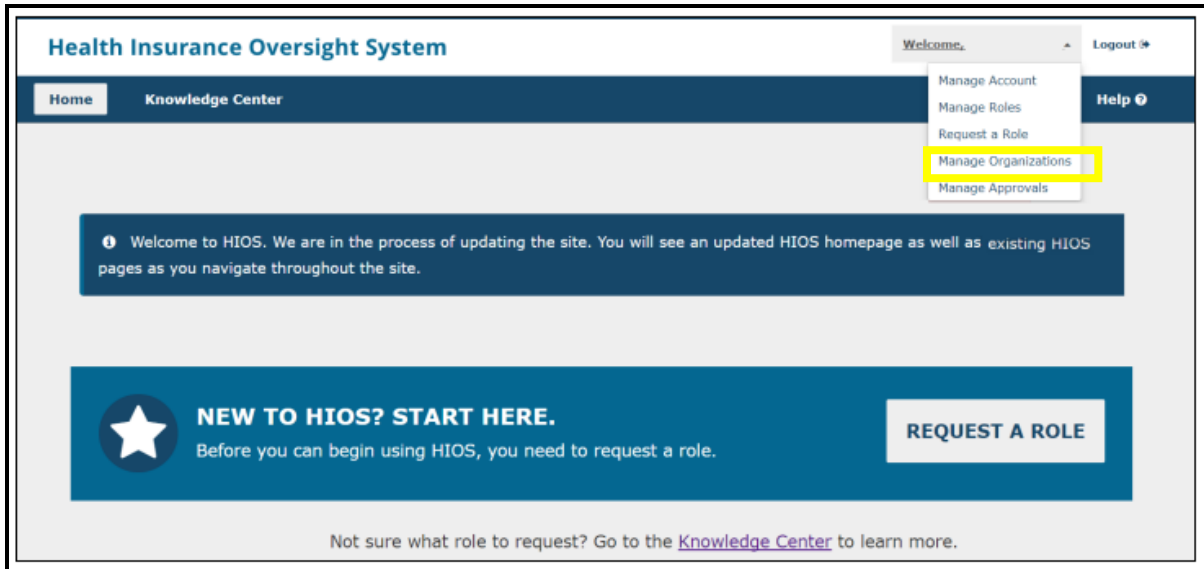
Health Insurance Oversight System

Welcome,

Logout

Home

Knowledge Center

Manage Account
Manage Roles
Request a Role
Manage Organizations
Manage Approvals

Help

Welcome to HIOS. We are in the process of updating the site. You will see an updated HIOS homepage as well as existing HIOS pages as you navigate throughout the site.

NEW TO HIOS? START HERE.
Before you can begin using HIOS, you need to request a role.

REQUEST A ROLE

Not sure what role to request? Go to the Knowledge Center to learn more.